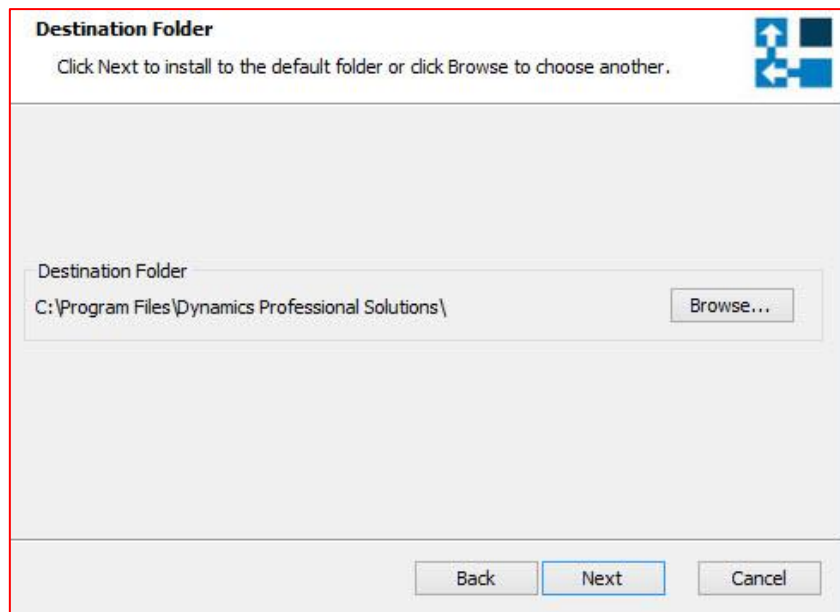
Destination Folder

Click Next to install to the default folder or click Browse to choose another.

Destination Folder

C:\Program Files\Dynamics Professional Solutions\

Browse...

Back

Next

Cancel